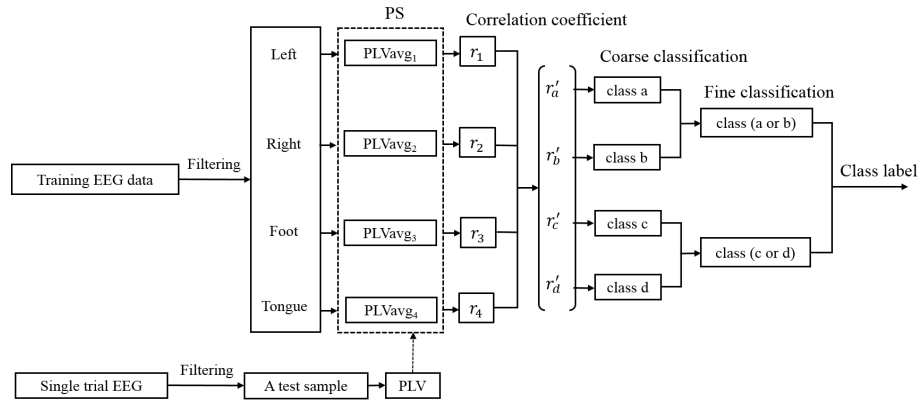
PS

Correlation coefficient

Coarse classification

Fine classification

Training EEG data

Filtering

Left

Right

Foot

Tongue

$\text{PLVavg}_1$

$\text{PLVavg}_2$

$\text{PLVavg}_3$

$\text{PLVavg}_4$

$r_1$

$r_2$

$r_3$

$r_4$

$r_a'$

$r_b'$

$r_c'$

$r_d'$

class a

class b

class c

class d

class (a or b)

class (c or d)

Class label

Single trial EEG

Filtering

A test sample

PLV